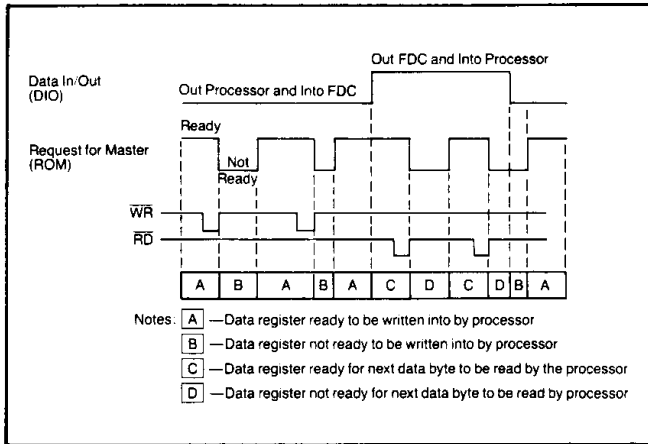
Out FDC and Into Processor

Data In/Out (DIO)

Out Processor and Into FDC

Ready

Request for Master (ROM)

Not Ready

$\overline{WR}$

$\overline{RD}$

| A | B | A | B | A | C | D | C | D | B | A |
|---|---|---|---|---|---|---|---|---|---|---|

Notes: A —Data register ready to be written into by processor

B —Data register not ready to be written into by processor

C —Data register ready for next data byte to be read by the processor

D —Data register not ready for next data byte to be read by processor